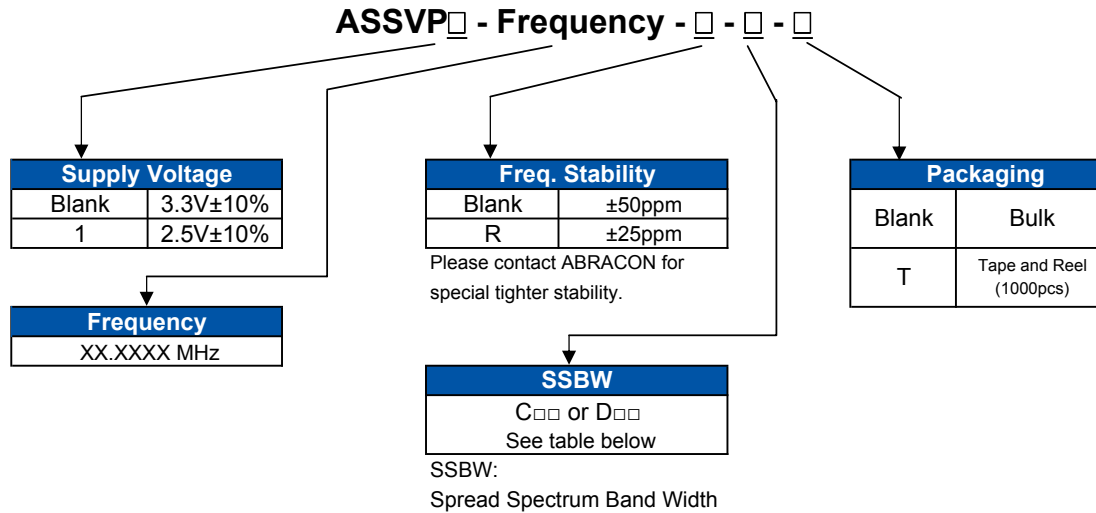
ASSVP□ - Frequency - □ - □ - □

| Supply Voltage | |
|---|---|
| Blank | 3.3V±10% |
| 1 | 2.5V±10% |

| Frequency |
|---|
| XX.XXXX MHz |

| Freq. Stability | |
|---|---|
| Blank | ±50ppm |
| R | ±25ppm |

Please contact ABRACON for special tighter stability.

| SSBW |
|---|
| C□□ or D□□ |
| See table below |

SSBW:
Spread Spectrum Band Width

| Packaging | |
|---|---|
| Blank | Bulk |
| T | Tape and Reel (1000pcs) |